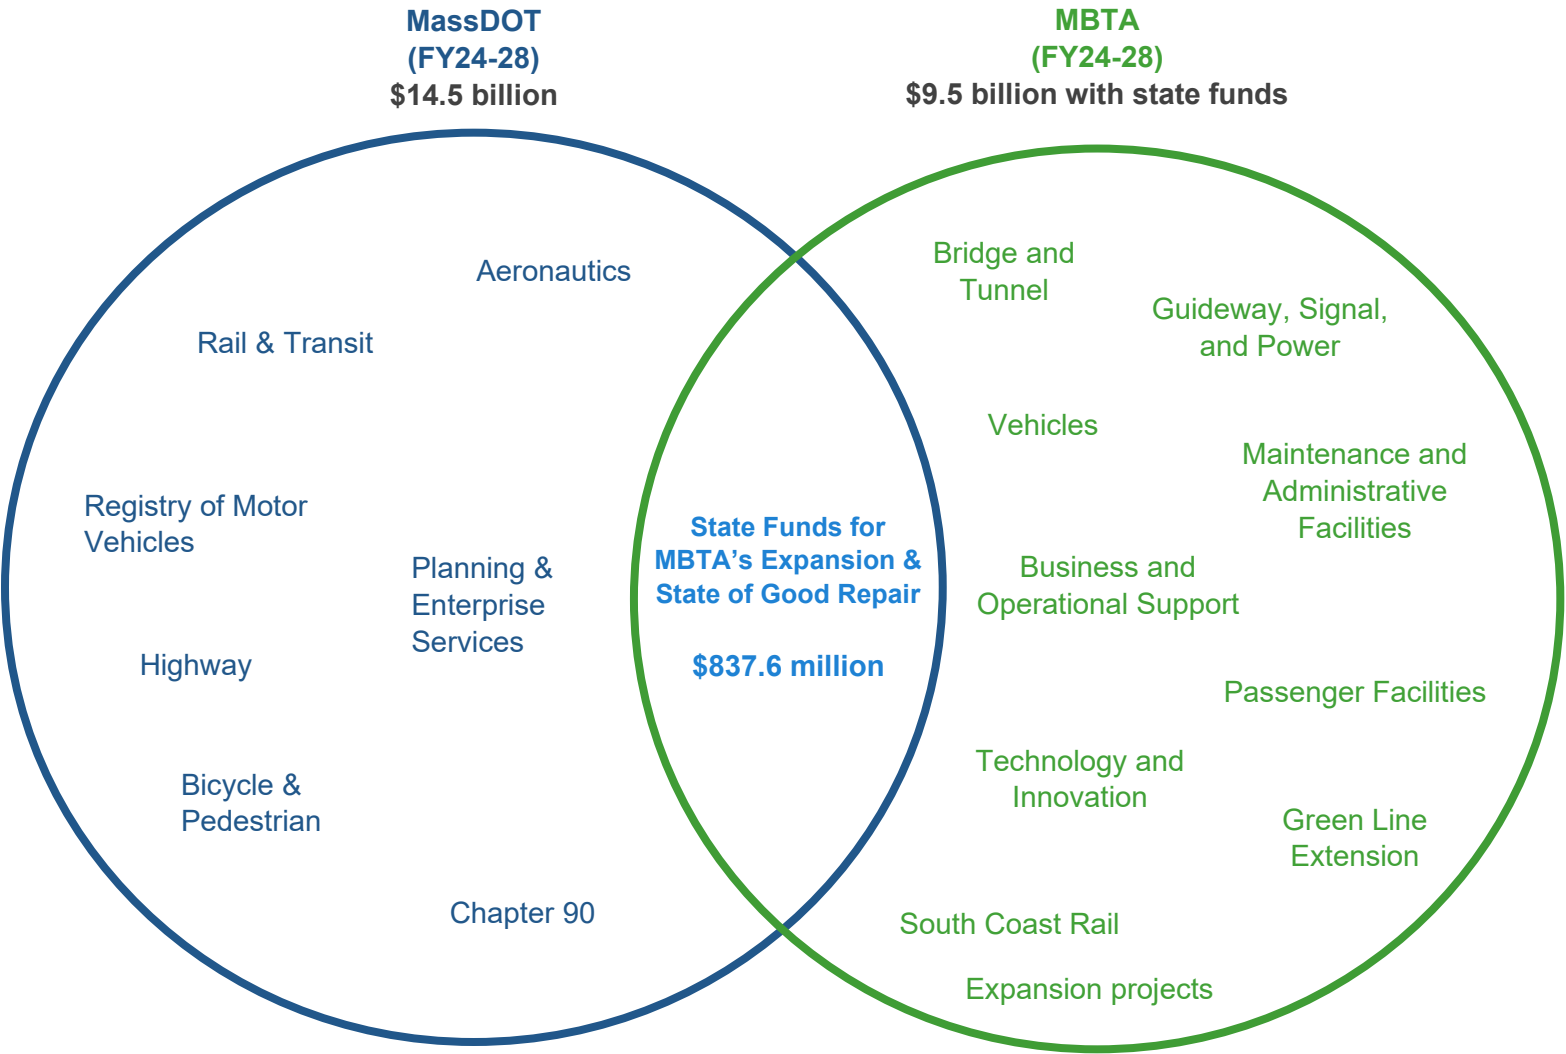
MassDOT
(FY24-28)
$14.5 billion

MBTA
(FY24-28)
$9.5 billion with state funds

Aeronautics

Rail & Transit

Registry of Motor Vehicles

Planning & Enterprise Services

Highway

Bicycle & Pedestrian

Chapter 90

State Funds for MBTA's Expansion & State of Good Repair

$837.6 million

Bridge and Tunnel

Guideway, Signal, and Power

Vehicles

Maintenance and Administrative Facilities

Business and Operational Support

Passenger Facilities

Technology and Innovation

Green Line Extension

South Coast Rail

Expansion projects